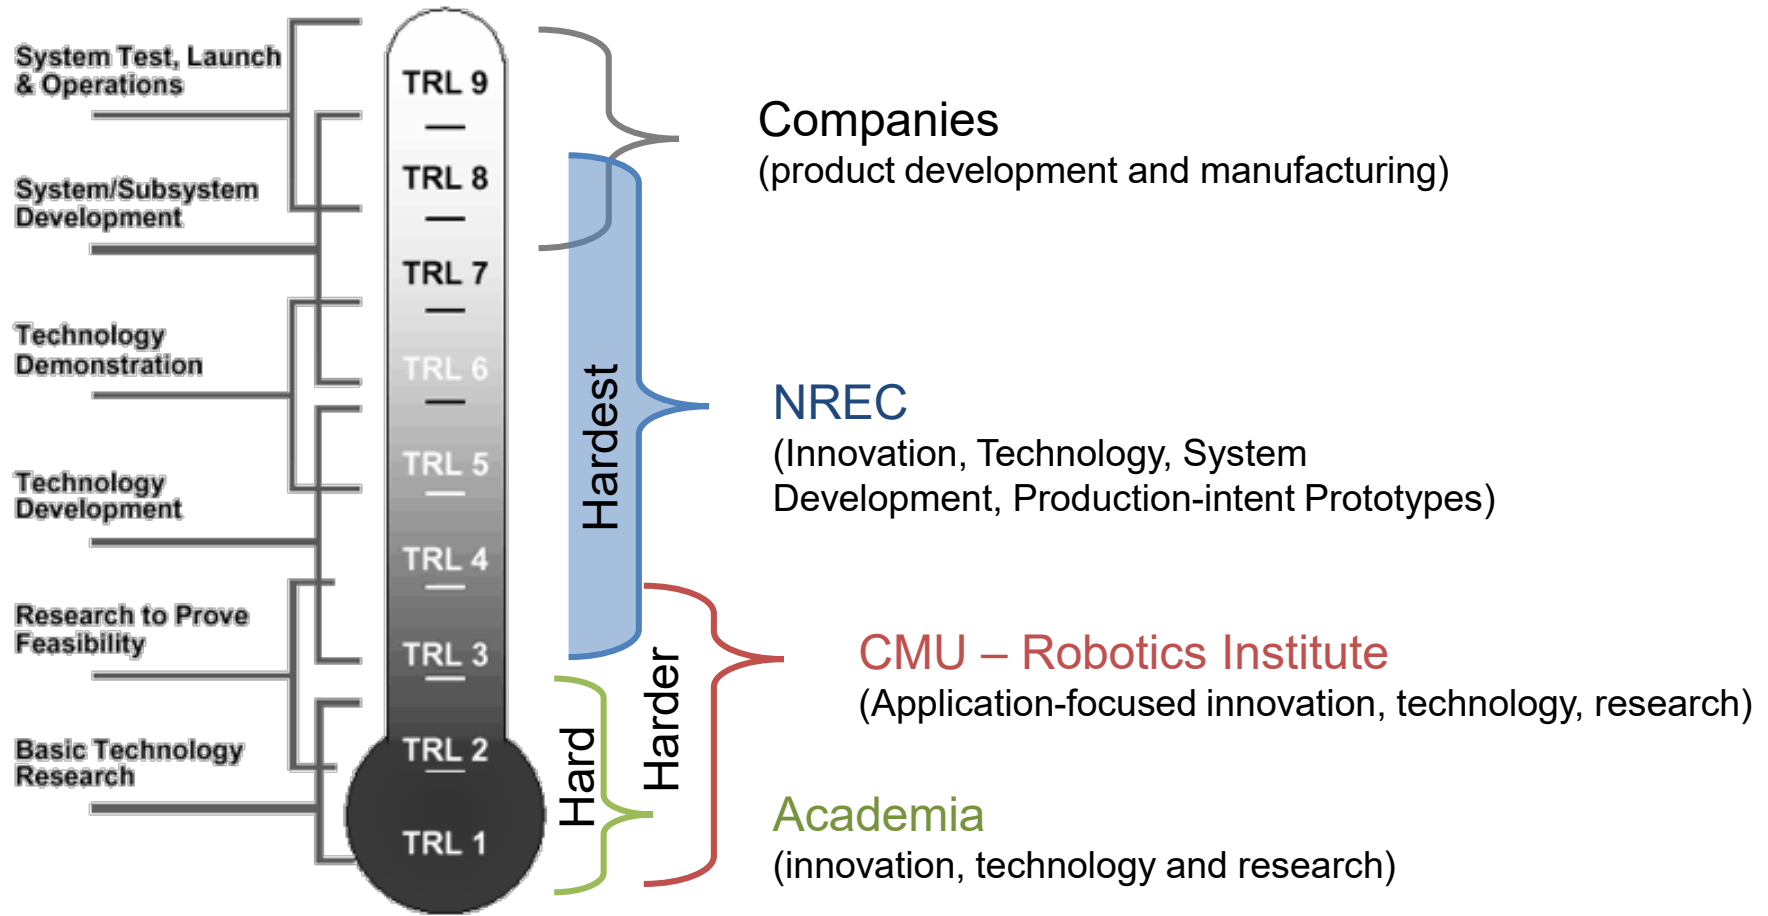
System Test, Launch & Operations

System/Subsystem Development

Technology Demonstration

Technology Development

Research to Prove Feasibility

Basic Technology Research

TRL 9

TRL 8

TRL 7

TRL 6

TRL 5

TRL 4

TRL 3

TRL 2

TRL 1

Hardest

Harder

Hard

Companies
(product development and manufacturing)

NREC
(Innovation, Technology, System Development, Production-intent Prototypes)

CMU – Robotics Institute
(Application-focused innovation, technology, research)

Academia
(innovation, technology and research)